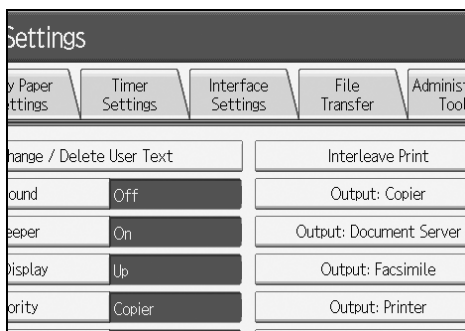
Settings

y Paper ettings | Timer Settings | Interface Settings | File Transfer | Administ Tool

hange / Delete User Text | Interleave Print

ound | Off | Output: Copier

eeper | On | Output: Document Server

Display | Up | Output: Facsimile

ority | Copier | Output: Printer